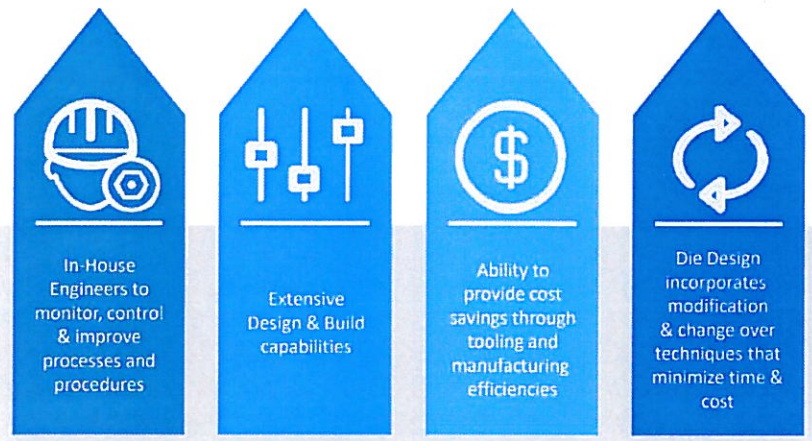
In-House Engineers to monitor, control & improve processes and procedures

Extensive Design & Build capabilities

$

Ability to provide cost savings through tooling and manufacturing efficiencies

Die Design incorporates modification & change over techniques that minimize time & cost